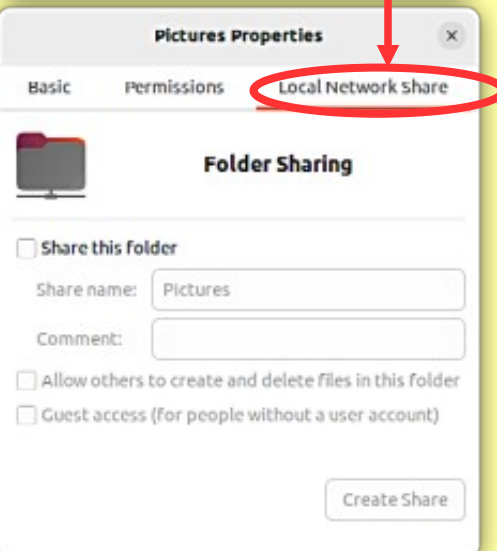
Pictures Properties

Basic
Permissions
Local Network Share

Folder Sharing

Share this folder

Share name: Pictures

Comment:

Allow others to create and delete files in this folder

Guest access (for people without a user account)

Create Share